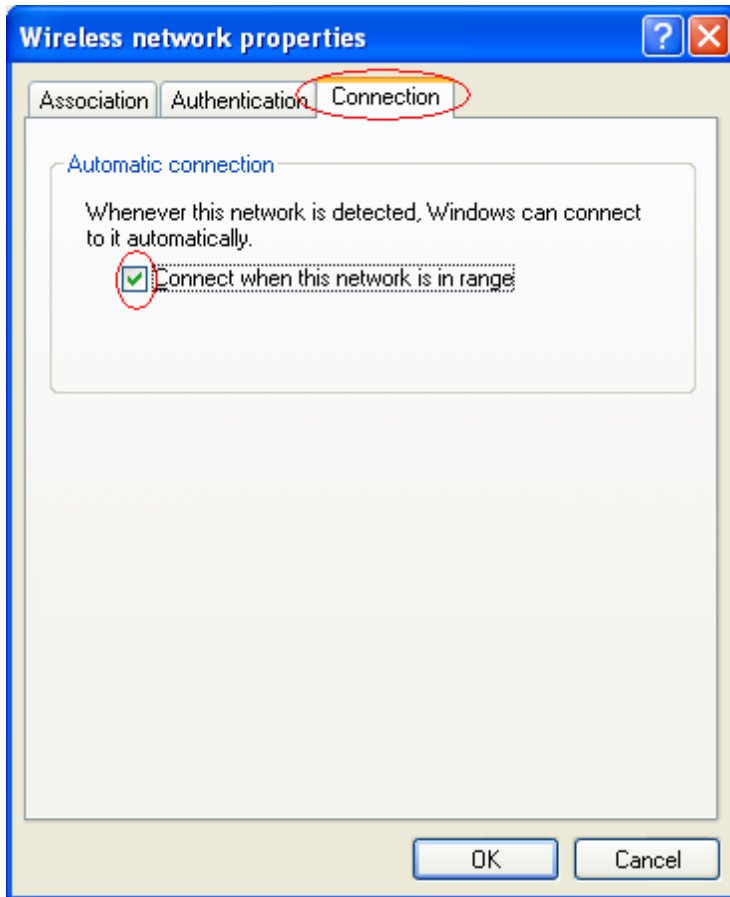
Wireless network properties

?

Association | Authentication | Connection

Automatic connection

Whenever this network is detected, Windows can connect to it automatically.

Connect when this network is in range

OK

Cancel